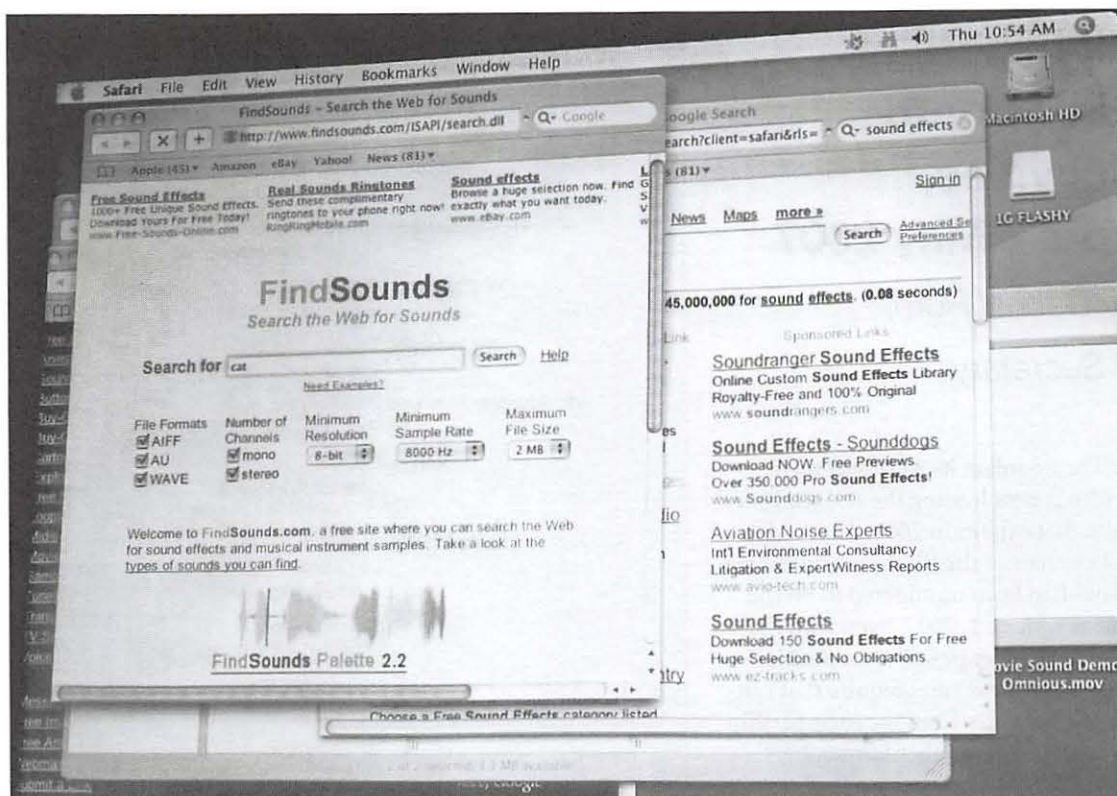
Safari File Edit View History Bookmarks Window Help

Thu 10:54 AM

FindSounds - Search the Web for Sounds

http://www.findsounds.com/ISAPI/search.dll

Q- Google

Apple (45) Amazon eBay Yahoo! News (81)

Free Sound Effects
1000+ Free Unique Sound Effects. Download Yours For Free Today!
www.Free-Sounds-Online.com

Real Sounds Ringtones
Send these complimentary ringtones to your phone right now!
RingRingMobile.com

Sound effects
Browse a huge selection now. Find exactly what you want today.
www.eBay.com

FindSounds
Search the Web for Sounds

Search for cat Search Help

Need Examples?

File Formats
AIFF
AU
WAVE

Number of Channels
mono
stereo

Minimum Resolution
8-bit

Minimum Sample Rate
8000 Hz

Maximum File Size
2 MB

Welcome to FindSounds.com, a free site where you can search the Web for sound effects and musical instrument samples. Take a look at the types of sounds you can find.

FindSounds Palette 2.2

Google Search

earch?client=safari&rls=

Q- sound effects

s (81)

Sign in

News Maps more »

Search

Advanced Se
Preferences

45,000,000 for sound effects. (0.08 seconds)

Sponsored Links

Soundranger Sound Effects
Online Custom Sound Effects Library
Royalty-Free and 100% Original
www.soundrangers.com

Sound Effects - Sounddogs
Download NOW. Free Previews.
Over 350,000 Pro Sound Effects!
www.Sounddogs.com

Aviation Noise Experts
Int'l Environmental Consultancy
Litigation & ExpertWitness Reports
www.avio-tech.com

Sound Effects
Download 150 Sound Effects For Free
Huge Selection & No Obligations
www.ez-tracks.com

Choose a Free Sound Effects category listed

Macintosh HD

1G FLASHY

ovie Sound Demo
Omnious.mov